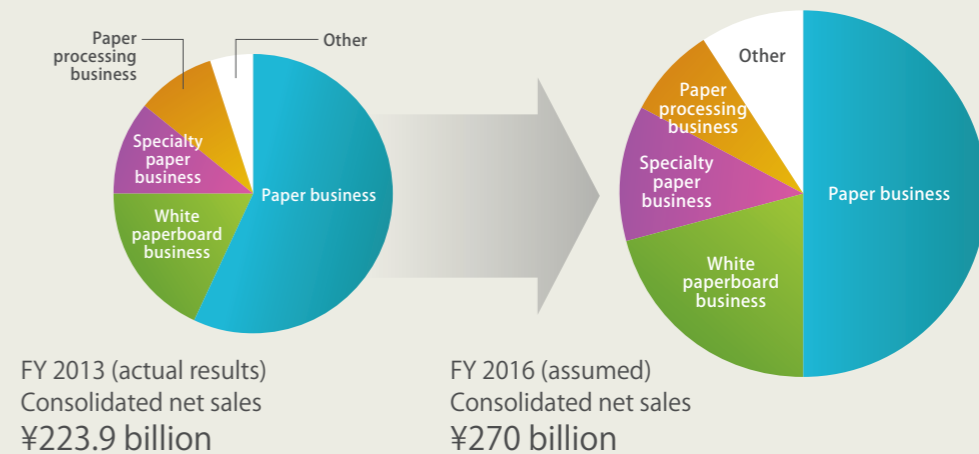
Paper processing business

Other

Specialty paper business

Paper business

White paperboard business

FY 2013 (actual results)
Consolidated net sales
¥223.9 billion

Other

Paper processing business

Specialty paper business

Paper business

White paperboard business

FY 2016 (assumed)
Consolidated net sales
¥270 billion